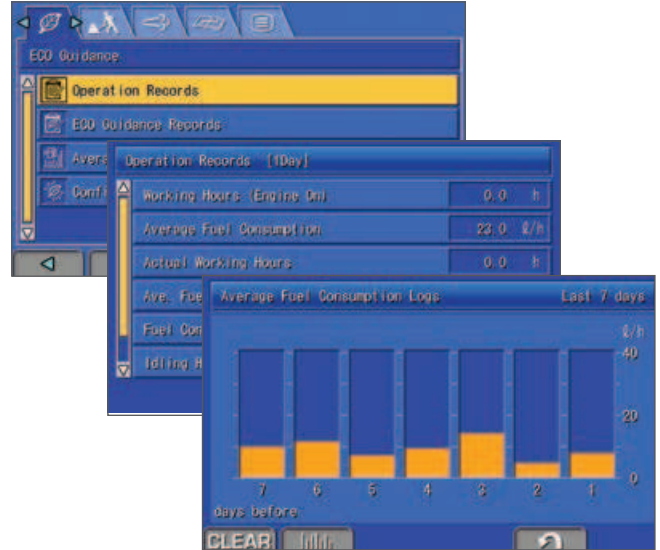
ECO Guidance

Operation Records

ECO Guidance Records

Avera

Confi

Operation Records [1Day]

Working Hours (Engine On) 0.0 h

Average Fuel Consumption 23.0 ℓ/h

Actual Working Hours 0.0 h

Ave. Fue

Fuel Con

Idling H

Average Fuel Consumption Logs Last 7 days

ℓ/h

40

20

0

7 6 5 4 3 2 1

days before

CLEAR